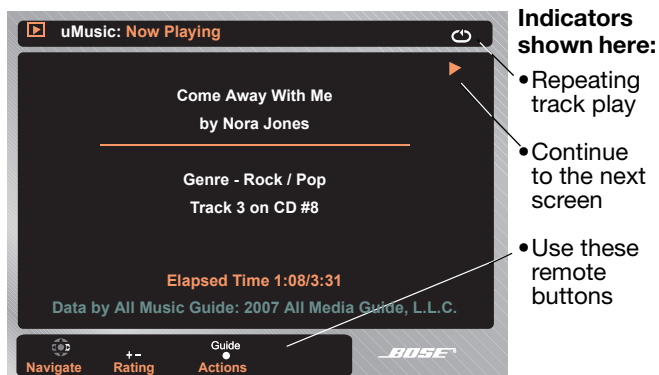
uMusic: Now Playing

Come Away With Me

by Nora Jones

Genre - Rock / Pop

Track 3 on CD #8

Elapsed Time 1:08/3:31

Data by All Music Guide: 2007 All Media Guide, L.L.C.

Navigate

+ –
Rating

Guide
Actions

BOSE

Indicators shown here:

• Repeating track play

• Continue to the next screen

• Use these remote buttons